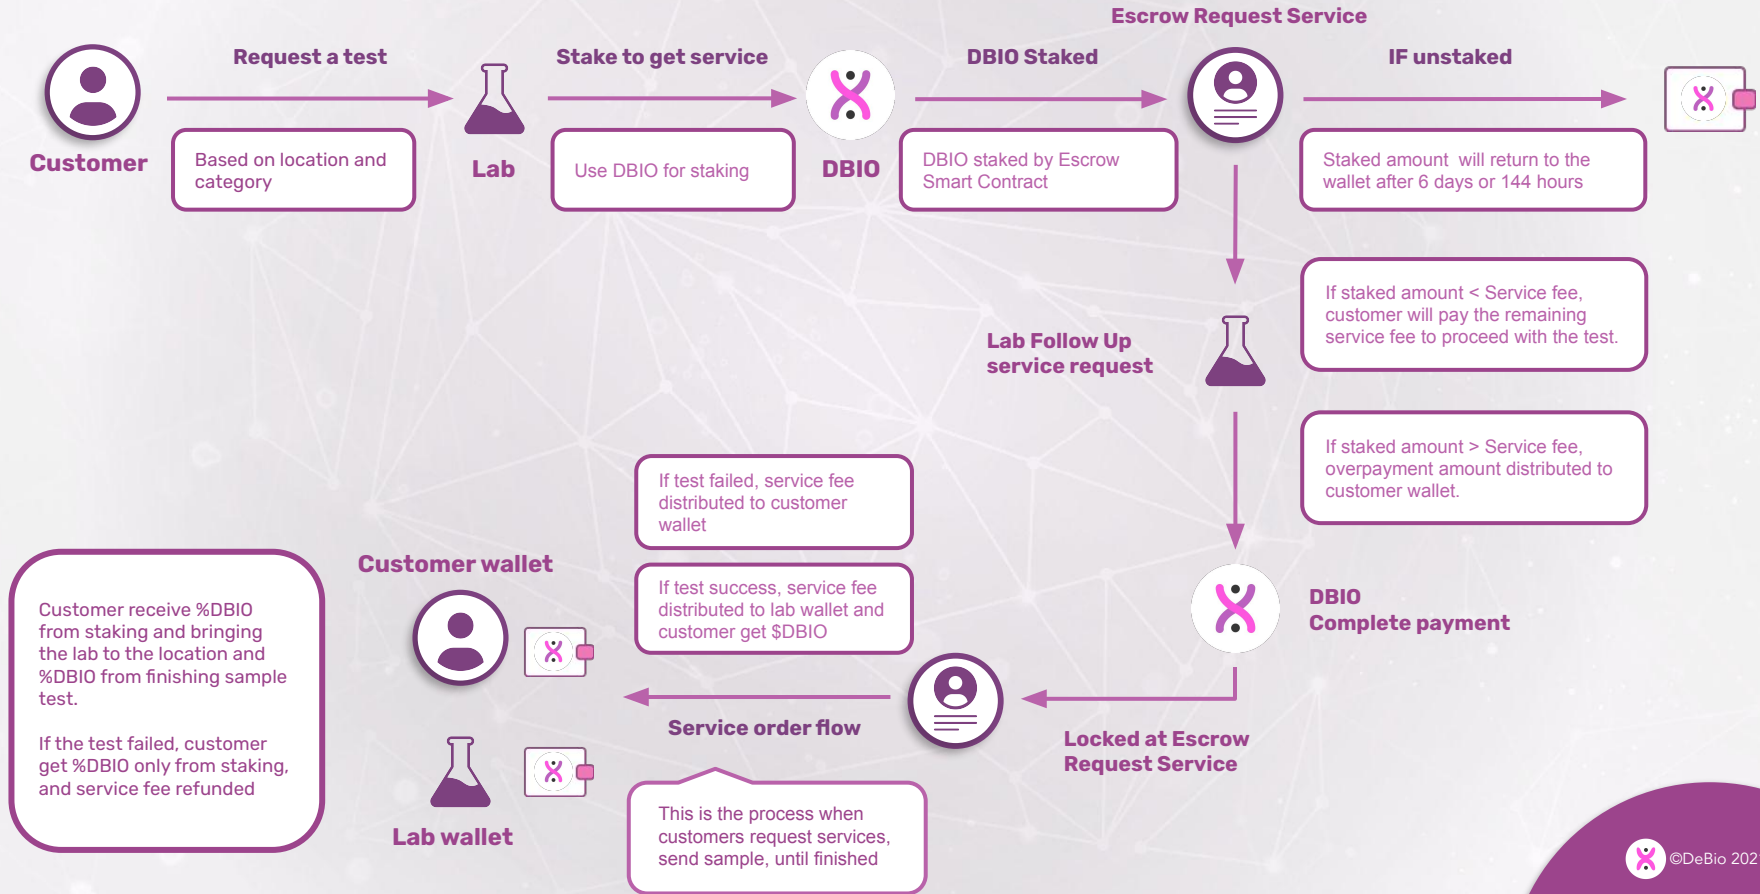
Escrow Request Service

Customer

Request a test

Based on location and category

Lab

Stake to get service

Use DBIO for staking

DBIO

DBIO Staked

DBIO staked by Escrow Smart Contract

IF unstaked

Staked amount will return to the wallet after 6 days or 144 hours

If staked amount < Service fee, customer will pay the remaining service fee to proceed with the test.

Lab Follow Up service request

If staked amount > Service fee, overpayment amount distributed to customer wallet.

If test failed, service fee distributed to customer wallet

If test success, service fee distributed to lab wallet and customer get $DBIO

Customer wallet

Customer receive %DBIO from staking and bringing the lab to the location and %DBIO from finishing sample test.

If the test failed, customer get %DBIO only from staking, and service fee refunded

DBIO
Complete payment

Service order flow

Locked at Escrow Request Service

Lab wallet

This is the process when customers request services, send sample, until finished

©DeBio 202